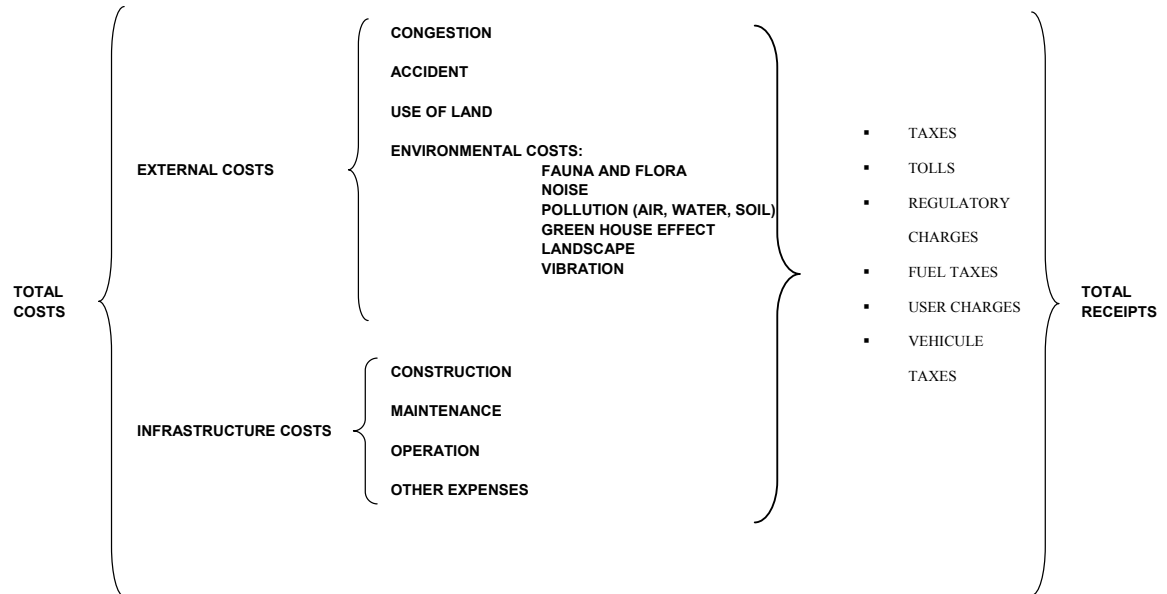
TOTAL COSTS

EXTERNAL COSTS

CONGESTION

ACCIDENT

USE OF LAND

ENVIRONMENTAL COSTS:
FAUNA AND FLORA
NOISE
POLLUTION (AIR, WATER, SOIL)
GREEN HOUSE EFFECT
LANDSCAPE
VIBRATION

INFRASTRUCTURE COSTS

CONSTRUCTION

MAINTENANCE

OPERATION

OTHER EXPENSES

▪ TAXES
▪ TOLLS
▪ REGULATORY CHARGES
▪ FUEL TAXES
▪ USER CHARGES
▪ VEHICULE TAXES

TOTAL RECEIPTS